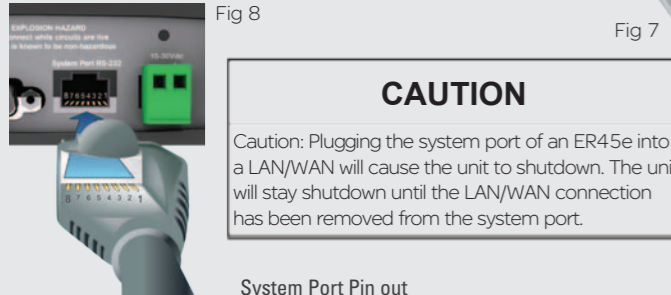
EXPLOSION HAZARD
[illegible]nect while circuits are live
is known to be non-hazardous

System Port RS-232

87654321

10-30Vdc

87654321

Fig 8

Fig 7

CAUTION

Caution: Plugging the system port of an ER45e into a LAN/WAN will cause the unit to shutdown. The uni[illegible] will stay shutdown until the LAN/WAN connection has been removed from the system port.

System Port Pin out